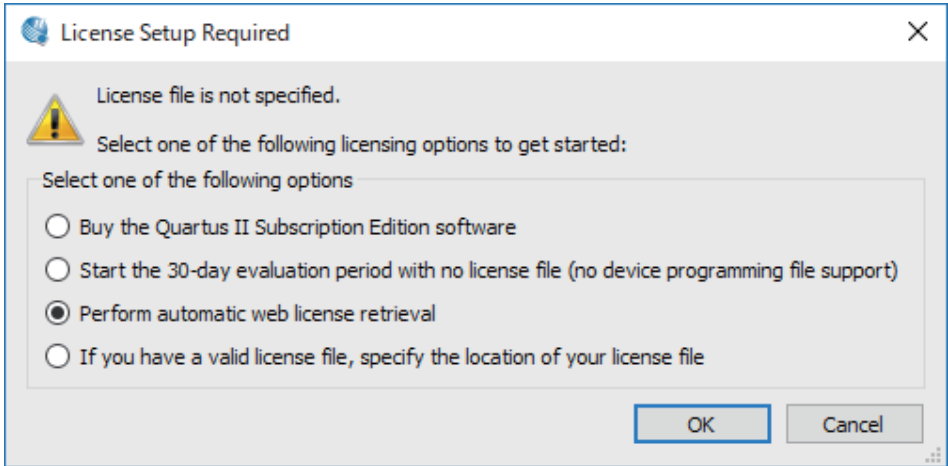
License Setup Required

License file is not specified.

Select one of the following licensing options to get started:

Select one of the following options

Buy the Quartus II Subscription Edition software

Start the 30-day evaluation period with no license file (no device programming file support)

Perform automatic web license retrieval

If you have a valid license file, specify the location of your license file

OK

Cancel